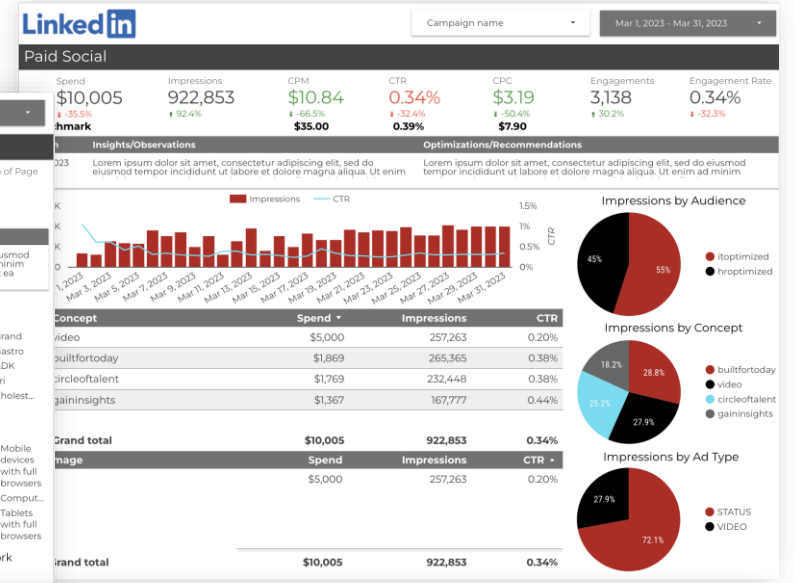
LinkedIn

Campaign name

Mar 1, 2023 - Mar 31, 2023

Paid Social

Spend
$10,005
-35.5%
chmark

Impressions
922,853
92.4%

CPM
$10.84
-66.5%
$35.00

CTR
0.34%
-32.4%
0.39%

CPC
$3.19
-50.4%
$7.90

Engagements
3,138
30.2%

Engagement Rate
0.34%
-32.3%

| h | Insights/Observations | Optimizations/Recommendations |
|---|---|---|
| 023 | Lorem ipsum dolor sit amet, consectetur adipiscing elit, sed do eiusmod tempor incididunt ut labore et dolore magna aliqua. Ut enim | Lorem ipsum dolor sit amet, consectetur adipiscing elit, sed do eiusmod tempor incididunt ut labore et dolore magna aliqua. Ut enim |

of Page

iusmod
minim
ea

Impressions CTR

K
K
K
K
0

1.5%
1%
0.5%
0%

CTR

Mar 3, 2023 Mar 5, 2023 Mar 7, 2023 Mar 9, 2023 Mar 11, 2023 Mar 13, 2023 Mar 15, 2023 Mar 17, 2023 Mar 19, 2023 Mar 21, 2023 Mar 23, 2023 Mar 25, 2023 Mar 27, 2023 Mar 29, 2023 Mar 31, 2023

| Concept | Spend | Impressions | CTR |
|---|---|---|---|
| video | $5,000 | 257,263 | 0.20% |
| builtfortoday | $1,869 | 265,365 | 0.38% |
| circleoftalent | $1,769 | 232,448 | 0.38% |
| gaininsights | $1,367 | 167,777 | 0.44% |
| Grand total | $10,005 | 922,853 | 0.34% |

| mage | Spend | Impressions | CTR |
|---|---|---|---|
| | $5,000 | 257,263 | 0.20% |
| Grand total | $10,005 | 922,853 | 0.34% |

rand
astro
DK
ri
holest...

Mobile devices with full browsers
Comput...
Tablets with full browsers

ork

Impressions by Audience
45%
55%
itoptimized
hroptimized

Impressions by Concept
18.2%
28.8%
25.2%
27.9%
builtfortoday
video
circleoftalent
gaininsights

Impressions by Ad Type
27.9%
72.1%
STATUS
VIDEO